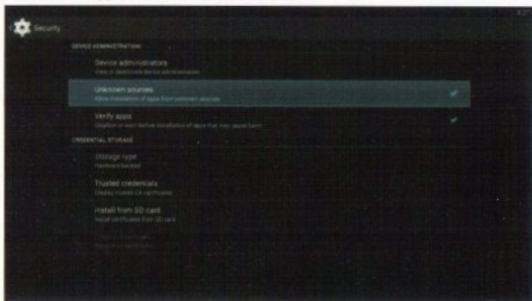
Security

DEVICE ADMINISTRATION

Device administrators
View or deactivate device administrators

Unknown sources
Allow installation of apps from unknown sources

Verify apps
Disallow or warn before installation of apps that may cause harm

CREDENTIAL STORAGE

Storage type
Hardware-backed

Trusted credentials
Display trusted CA certificates

Install from SD card
Install certificates from SD card

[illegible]